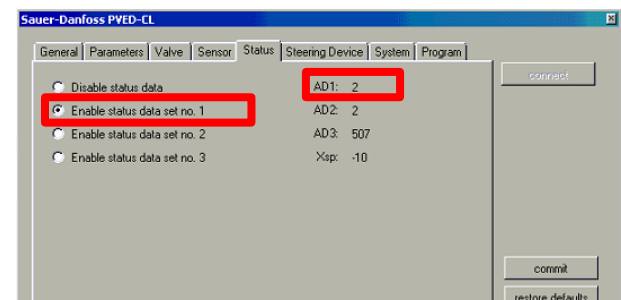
Sauer-Danfoss PVED-CL

General | Parameters | Valve | Sensor | Status | Steering Device | System | Program

Disable status data
Enable status data set no. 1
Enable status data set no. 2
Enable status data set no. 3

| | |
|---|---|
| AD1: | 2 |
| AD2: | 2 |
| AD3: | 507 |
| Xsp: | -10 |

connect

commit

restore defaults